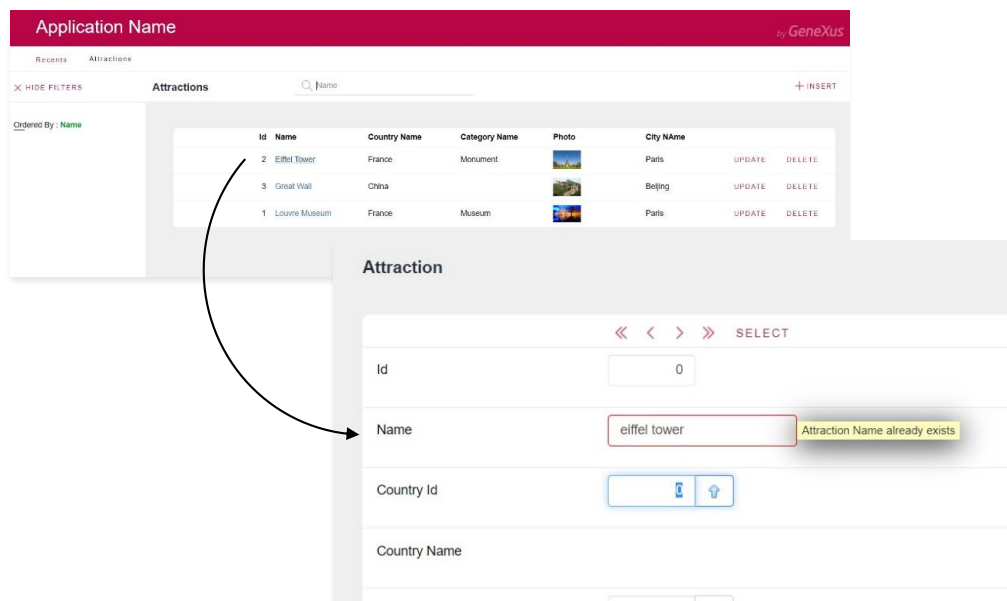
Application Name

by GeneXus

Recents Attractions

HIDE FILTERS

Attractions

Name

INSERT

Ordered By : Name

| Id | Name | Country Name | Category Name | Photo | City NAme | | |
|---|---|---|---|---|---|---|---|
| 2 | Eiffel Tower | France | Monument | | Paris | UPDATE | DELETE |
| 3 | Great Wall | China | | | Beijing | UPDATE | DELETE |
| 1 | Louvre Museum | France | Museum | | Paris | UPDATE | DELETE |

Attraction

SELECT

Id 0

Name eiffel tower

Attraction Name already exists

Country Id 0

Country Name